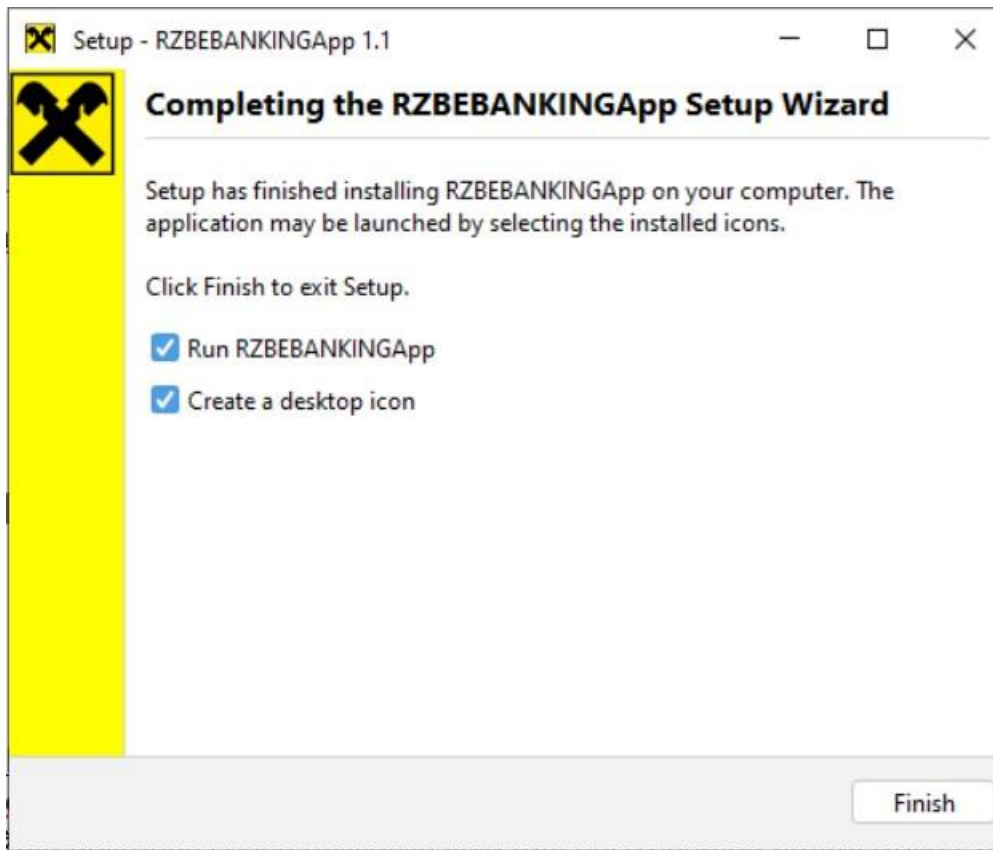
Setup - RZBEBANKINGApp 1.1

Completing the RZBEBANKINGApp Setup Wizard

Setup has finished installing RZBEBANKINGApp on your computer. The application may be launched by selecting the installed icons.

Click Finish to exit Setup.

Run RZBEBANKINGApp

Create a desktop icon

Finish